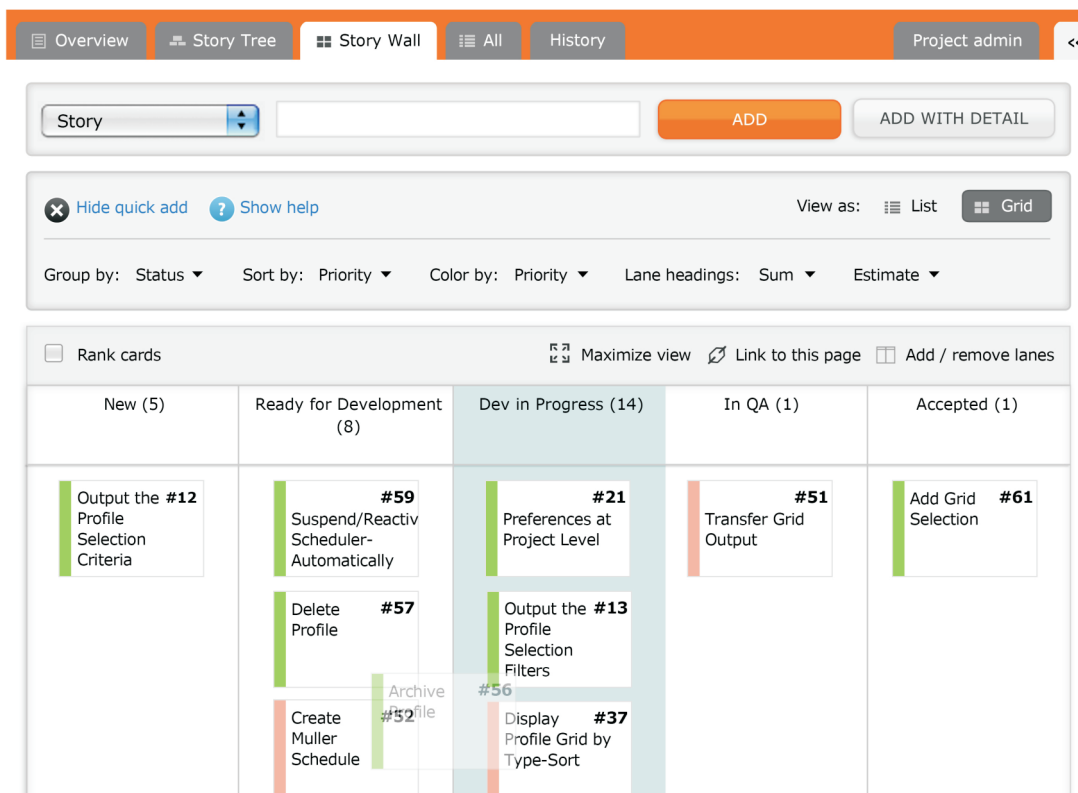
Overview Story Tree Story Wall All History Project admin

Story ADD ADD WITH DETAIL

Hide quick add Show help View as: List Grid

Group by: Status Sort by: Priority Color by: Priority Lane headings: Sum Estimate

Rank cards Maximize view Link to this page Add / remove lanes

| New (5) | Ready for Development (8) | Dev in Progress (14) | In QA (1) | Accepted (1) |
|---|---|---|---|---|
| Output the Profile Selection Criteria #12 | Suspend/Reactiv Scheduler-Automatically #59 | Preferences at Project Level #21 | Transfer Grid Output #51 | Add Grid Selection #61 |
| | Delete Profile #57 | Output the Profile Selection Filters #13 | | |
| | Create Muller Schedule #52 | Display Profile Grid by Type-Sort #37 | | |

Archive Profile #56